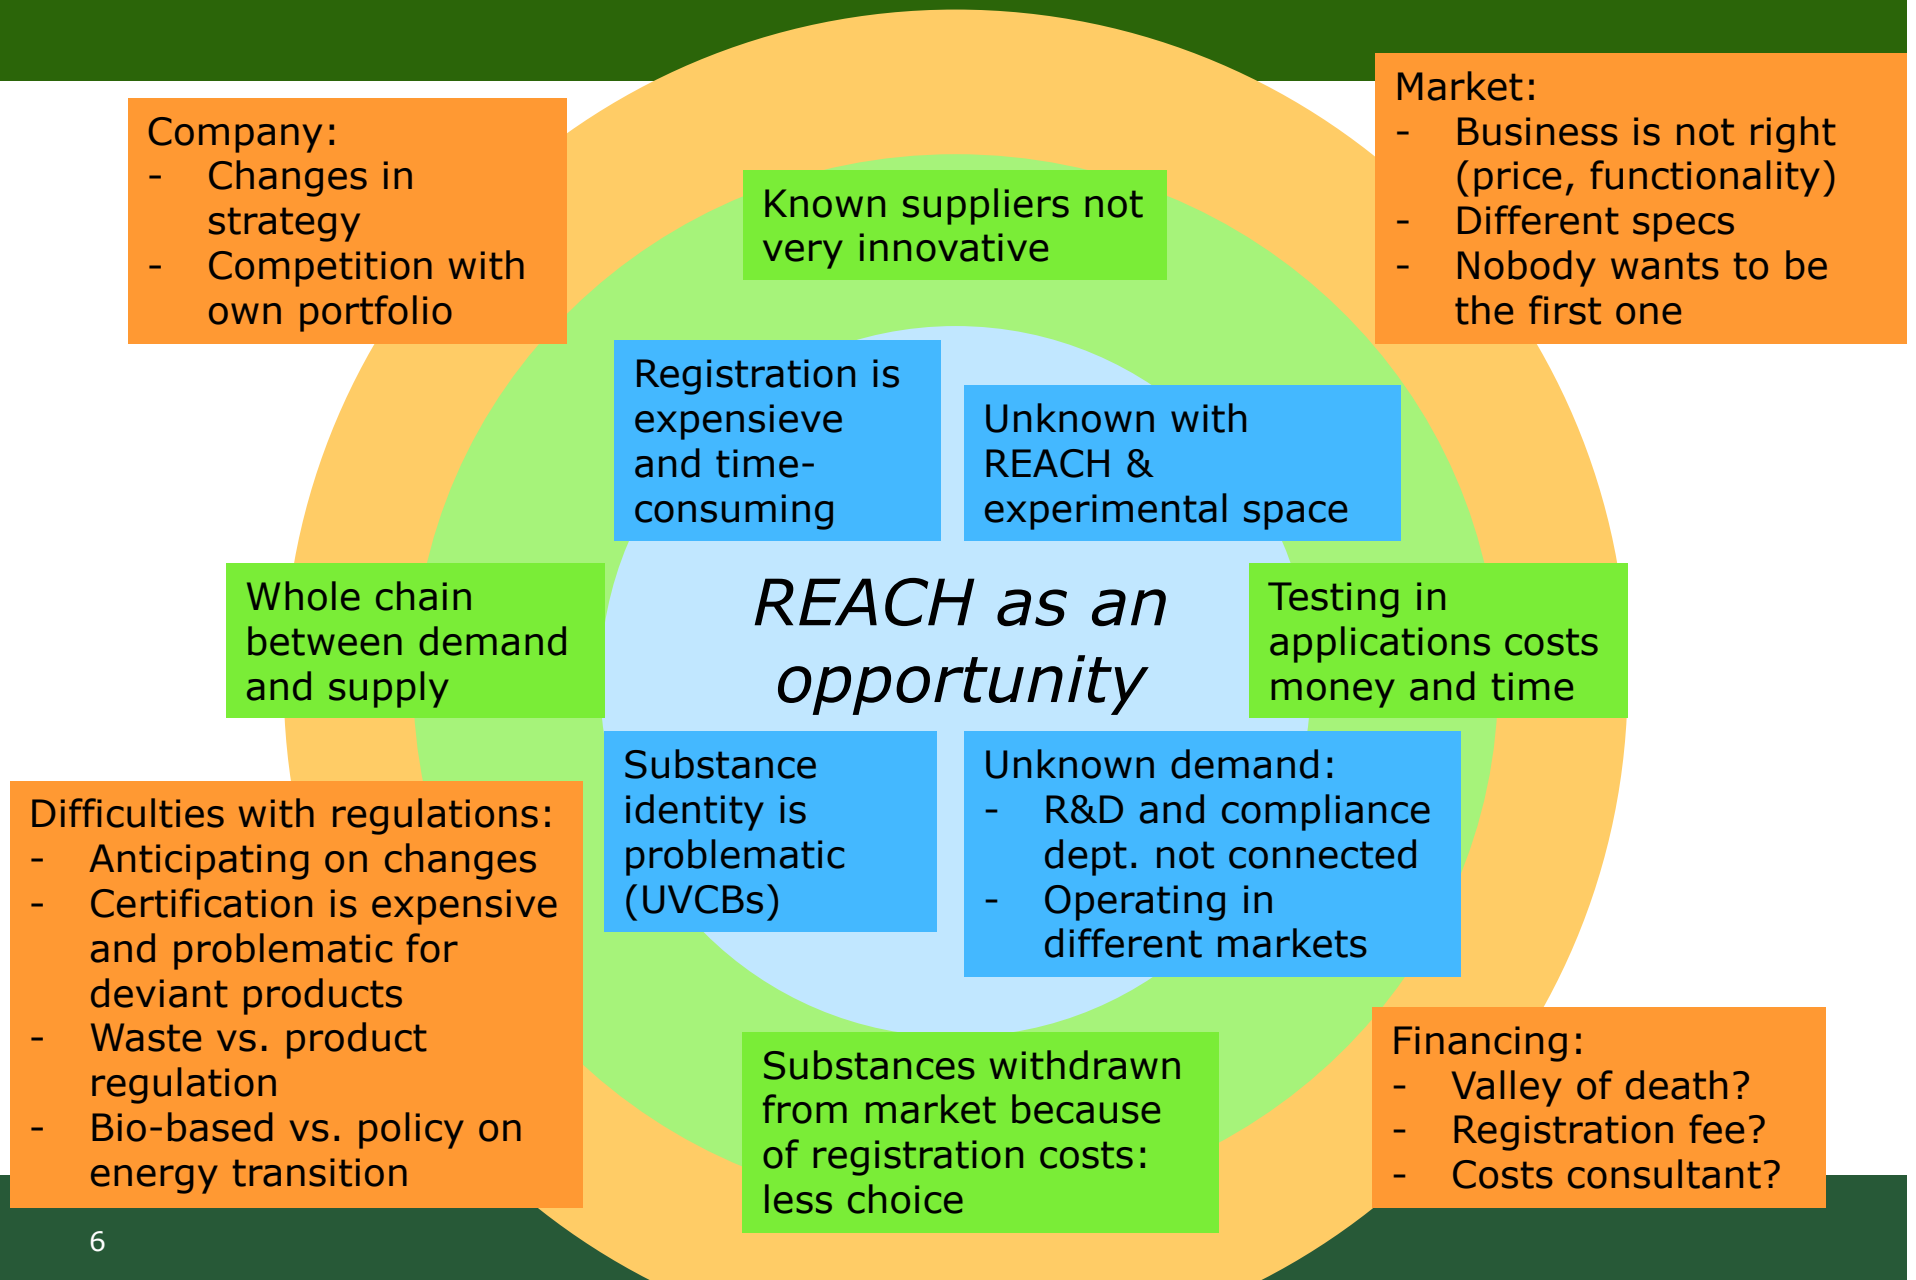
Company:
- Changes in strategy
- Competition with own portfolio

Known suppliers not very innovative

Market:
- Business is not right (price, functionality)
- Different specs
- Nobody wants to be the first one

Registration is expensieve and time-consuming

Unknown with REACH & experimental space

Whole chain between demand and supply

REACH as an opportunity

Testing in applications costs money and time

Substance identity is problematic (UVCBs)

Unknown demand:
- R&D and compliance dept. not connected
- Operating in different markets

Difficulties with regulations:
- Anticipating on changes
- Certification is expensive and problematic for deviant products
- Waste vs. product regulation
- Bio-based vs. policy on energy transition

Substances withdrawn from market because of registration costs: less choice

Financing:
- Valley of death?
- Registration fee?
- Costs consultant?

6